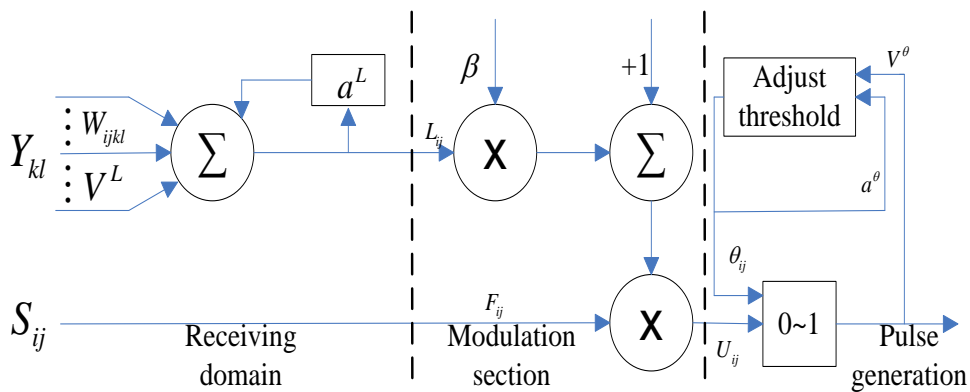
$a^L$

$\beta$

$+1$

Adjust threshold

$V^\theta$

$Y_{kl}$

$W_{ijkl}$

$V^L$

$\sum$

$L_{ij}$

x

$\sum$

$a^\theta$

$\theta_{ij}$

$S_{ij}$

$F_{ij}$

x

0~1

$U_{ij}$

Receiving domain

Modulation section

Pulse generation